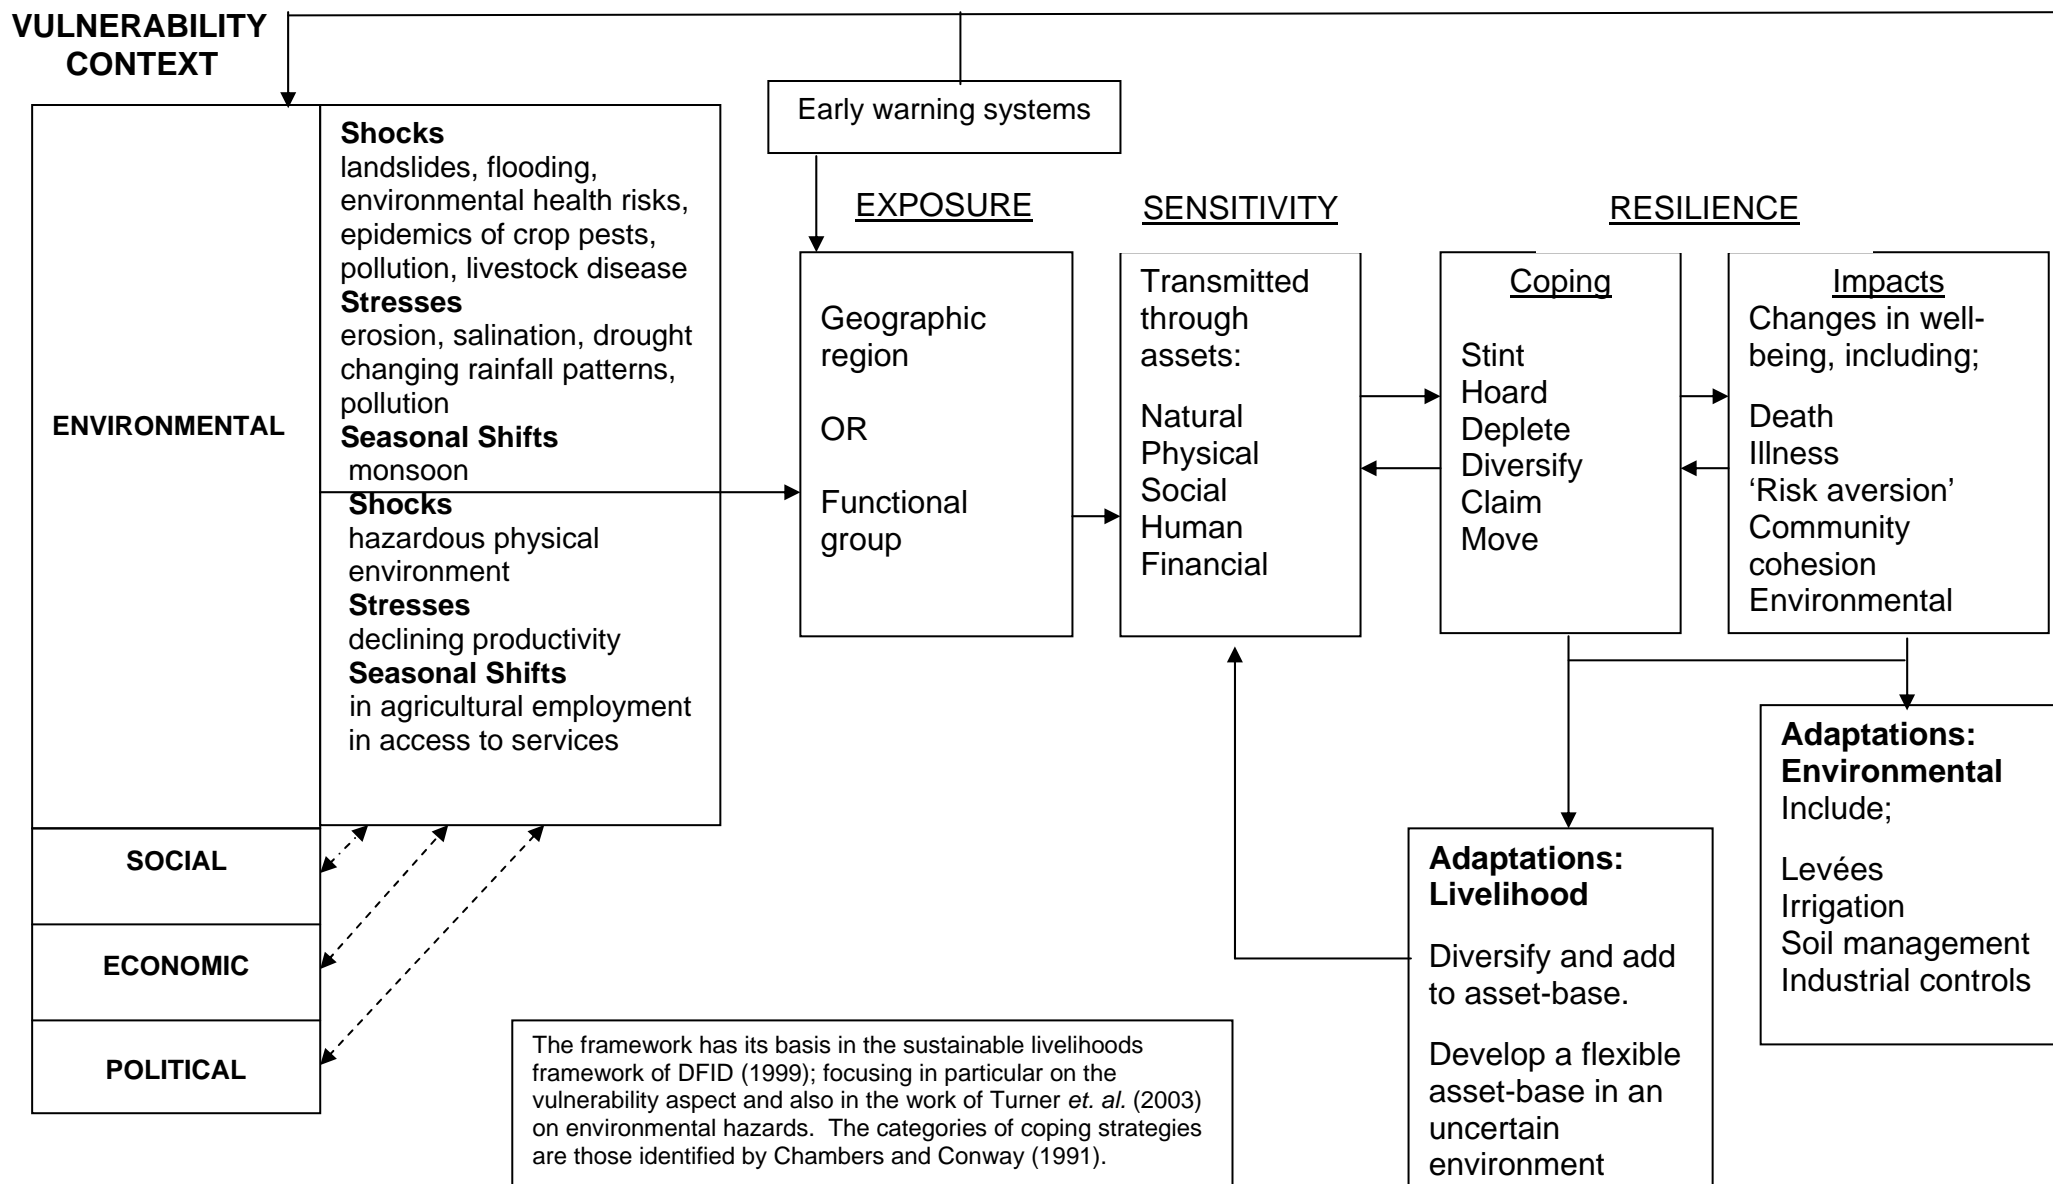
VULNERABILITY CONTEXT

ENVIRONMENTAL

Shocks
landslides, flooding, environmental health risks, epidemics of crop pests, pollution, livestock disease
Stresses
erosion, salination, drought changing rainfall patterns, pollution
Seasonal Shifts
monsoon
Shocks
hazardous physical environment
Stresses
declining productivity
Seasonal Shifts
in agricultural employment
in access to services

SOCIAL

ECONOMIC

POLITICAL

Early warning systems

EXPOSURE

Geographic region

OR

Functional group

SENSITIVITY

Transmitted through assets:

Natural
Physical
Social
Human
Financial

RESILIENCE

Coping

Stint
Hoard
Deplete
Diversify
Claim
Move

Impacts
Changes in well-being, including;

Death
Illness
'Risk aversion'
Community cohesion
Environmental

Adaptations: Environmental
Include;

Levées
Irrigation
Soil management
Industrial controls

Adaptations: Livelihood

Diversify and add to asset-base.

Develop a flexible asset-base in an uncertain environment

The framework has its basis in the sustainable livelihoods framework of DFID (1999); focusing in particular on the vulnerability aspect and also in the work of Turner et. al. (2003) on environmental hazards. The categories of coping strategies are those identified by Chambers and Conway (1991).